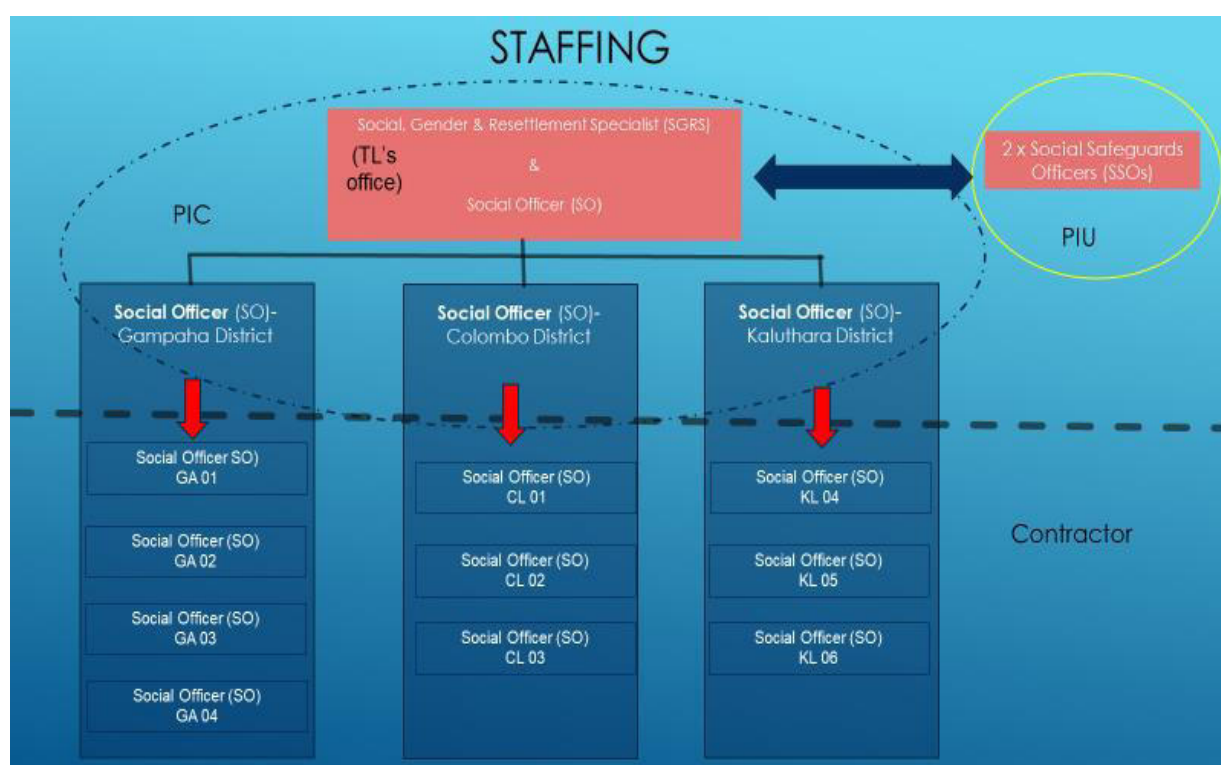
STAFFING

Social, Gender & Resettlement Specialist (SGRS)

(TL's office)

&

Social Officer (SO)

PIC

2 x Social Safeguards Officers (SSOs)

PIU

**Social Officer** (SO)- Gampaha District

Social Officer SO) GA 01

Social Officer (SO) GA 02

Social Officer (SO) GA 03

Social Officer (SO) GA 04

**Social Officer** (SO)- Colombo District

Social Officer (SO) CL 01

Social Officer (SO) CL 02

Social Officer (SO) CL 03

**Social Officer** (SO)- Kaluthara District

Social Officer (SO) KL 04

Social Officer (SO) KL 05

Social Officer (SO) KL 06

Contractor